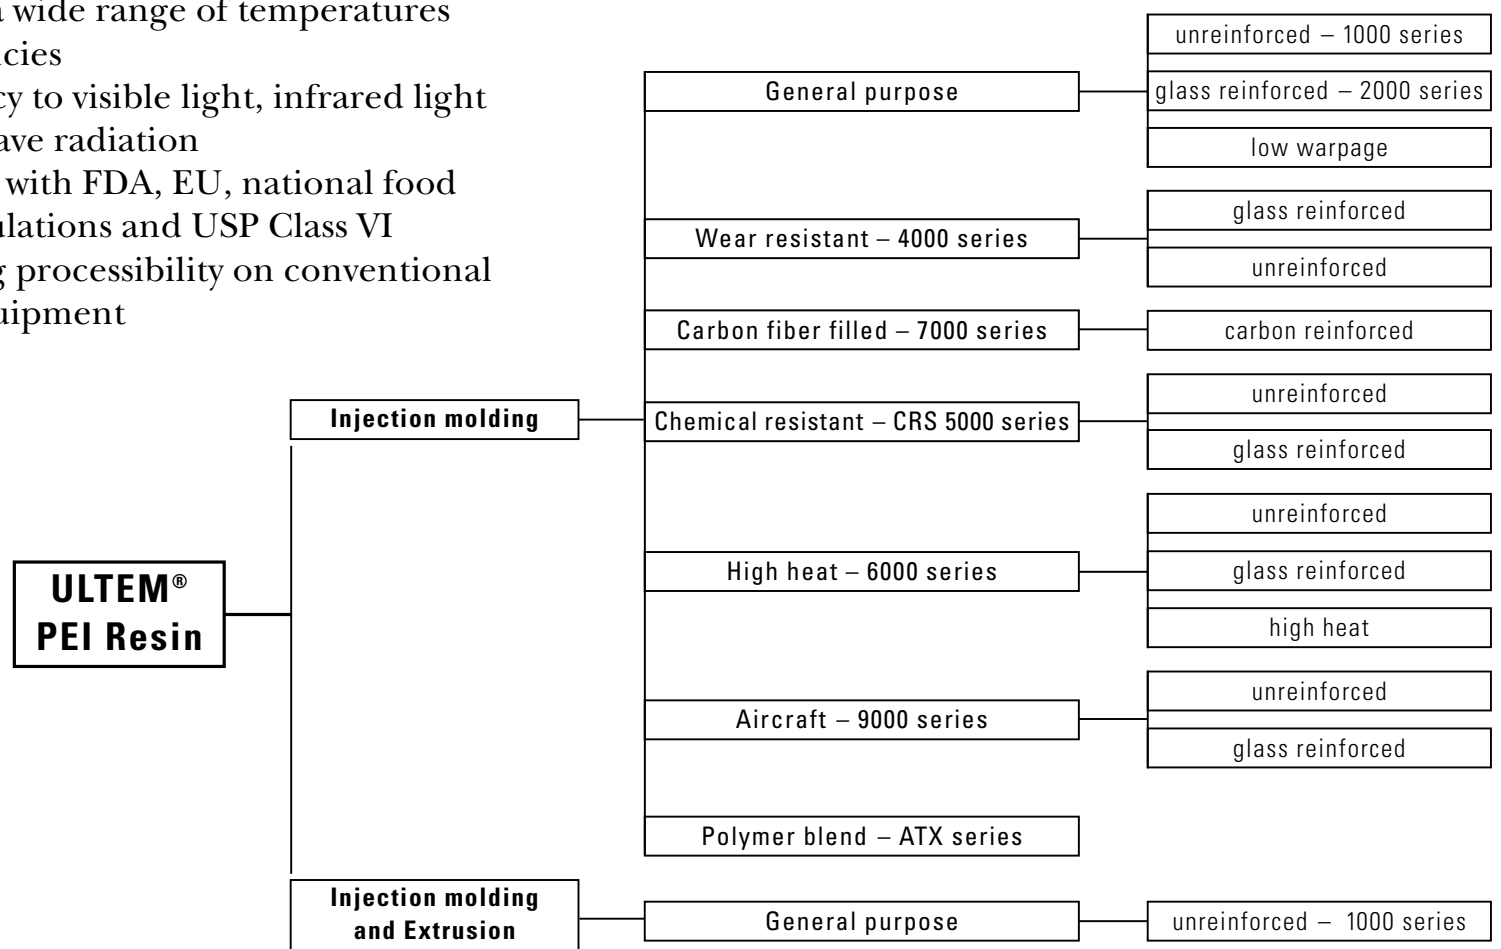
a wide range of temperatures
cies
cy to visible light, infrared light
ave radiation
with FDA, EU, national food
ulations and USP Class VI
g processibility on conventional
uipment

ULTEM®
PEI Resin

Injection molding

General purpose

unreinforced – 1000 series

glass reinforced – 2000 series

low warpage

Wear resistant – 4000 series

glass reinforced

unreinforced

Carbon fiber filled – 7000 series

carbon reinforced

Chemical resistant – CRS 5000 series

unreinforced

glass reinforced

High heat – 6000 series

unreinforced

glass reinforced

high heat

Aircraft – 9000 series

unreinforced

glass reinforced

Polymer blend – ATX series

Injection molding and Extrusion

General purpose

unreinforced – 1000 series